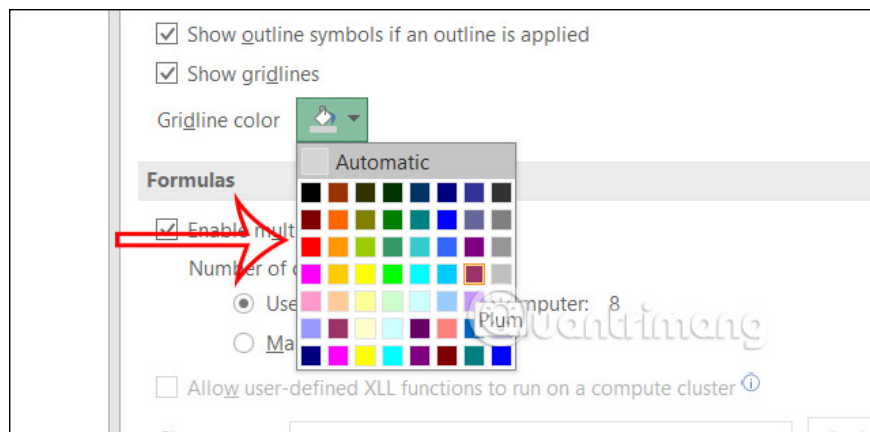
Show outline symbols if an outline is applied

Show gridlines

Gridline color

Automatic

Formulas

Enable mult

Number of

Use

computer: 8

Plum

Ma

quantrimang

Allow user-defined XLL functions to run on a compute cluster